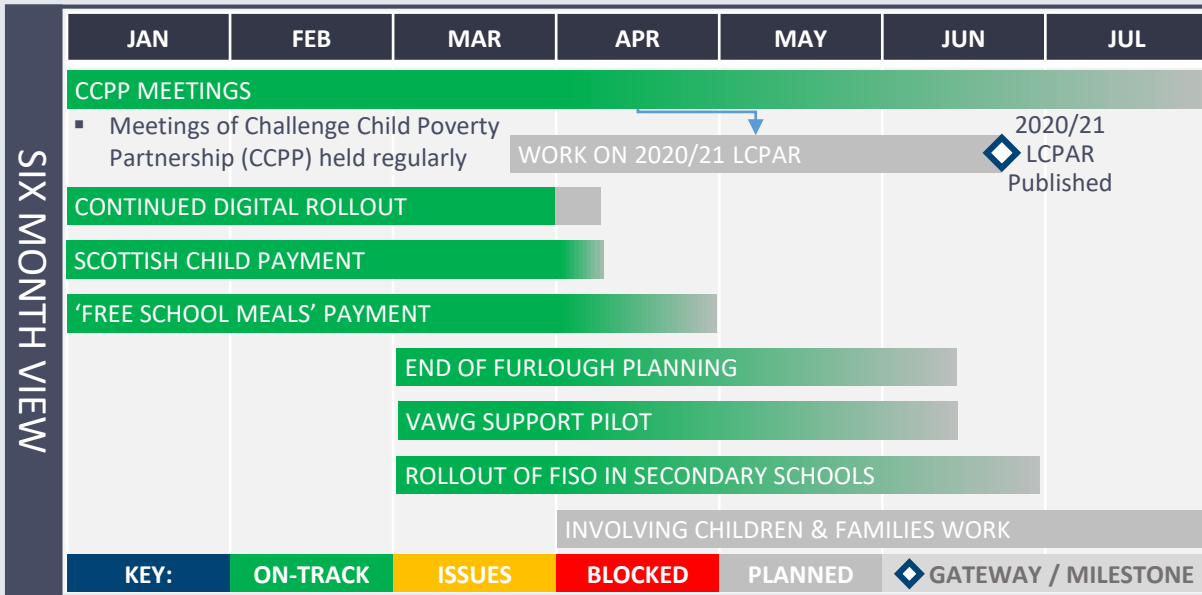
SIX MONTH VIEW

| JAN | FEB | MAR | APR | MAY | JUN | JUL |
|---|---|---|---|---|---|---|

CCPP MEETINGS

▪ Meetings of Challenge Child Poverty Partnership (CCPP) held regularly

WORK ON 2020/21 LCPAR

2020/21 LCPAR Published

CONTINUED DIGITAL ROLLOUT

SCOTTISH CHILD PAYMENT

'FREE SCHOOL MEALS' PAYMENT

END OF FURLOUGH PLANNING

VAWG SUPPORT PILOT

ROLLOUT OF FISO IN SECONDARY SCHOOLS

INVOLVING CHILDREN & FAMILIES WORK

| KEY: | ON-TRACK | ISSUES | BLOCKED | PLANNED | GATEWAY / MILESTONE |
|---|---|---|---|---|---|